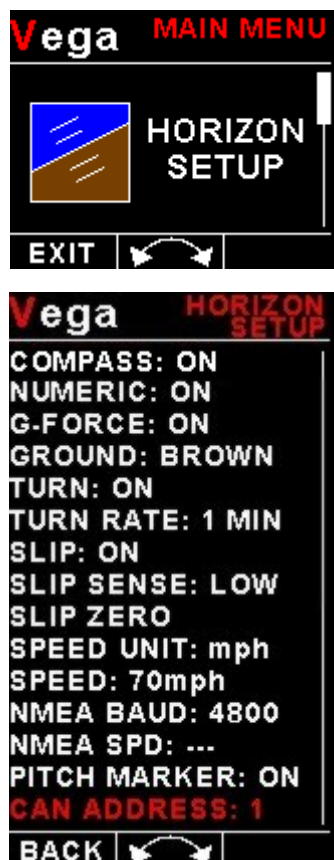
Vega MAIN MENU

HORIZON SETUP

EXIT

Vega HORIZON SETUP

COMPASS: ON
NUMERIC: ON
G-FORCE: ON
GROUND: BROWN
TURN: ON
TURN RATE: 1 MIN
SLIP: ON
SLIP SENSE: LOW
SLIP ZERO
SPEED UNIT: mph
SPEED: 70mph
NMEA BAUD: 4800
NMEA SPD: ---
PITCH MARKER: ON
CAN ADDRESS: 1

BACK